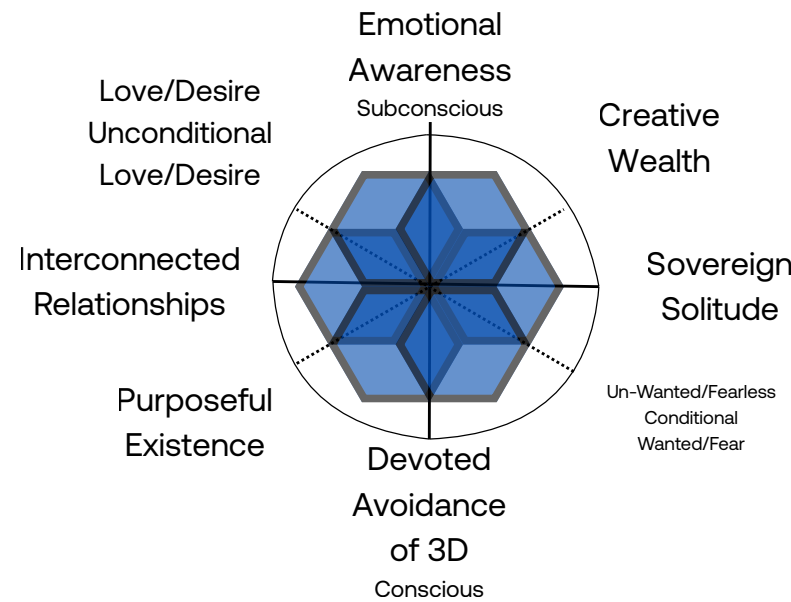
Emotional Awareness
Subconscious

Love/Desire
Unconditional
Love/Desire

Creative Wealth

Interconnected Relationships

Sovereign Solitude

Un-Wanted/Fearless
Conditional
Wanted/Fear

Purposeful Existence

Devoted Avoidance of 3D
Conscious